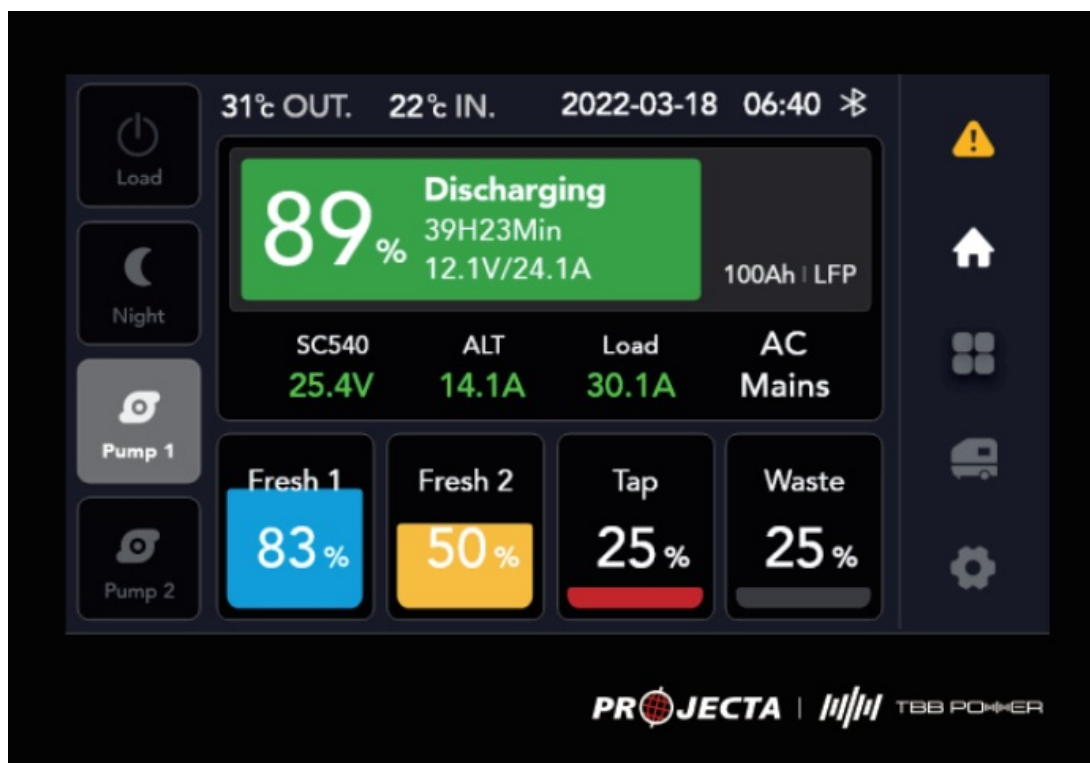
Load

Night

Pump 1

Pump 2

31℃ OUT. 22℃ IN. 2022-03-18 06:40

89%

Discharging
39H23Min
12.1V/24.1A

100Ah | LFP

SC540
25.4V

ALT
14.1A

Load
30.1A

AC
Mains

Fresh 1
83%

Fresh 2
50%

Tap
25%

Waste
25%

PROJECTA | TBB POWER